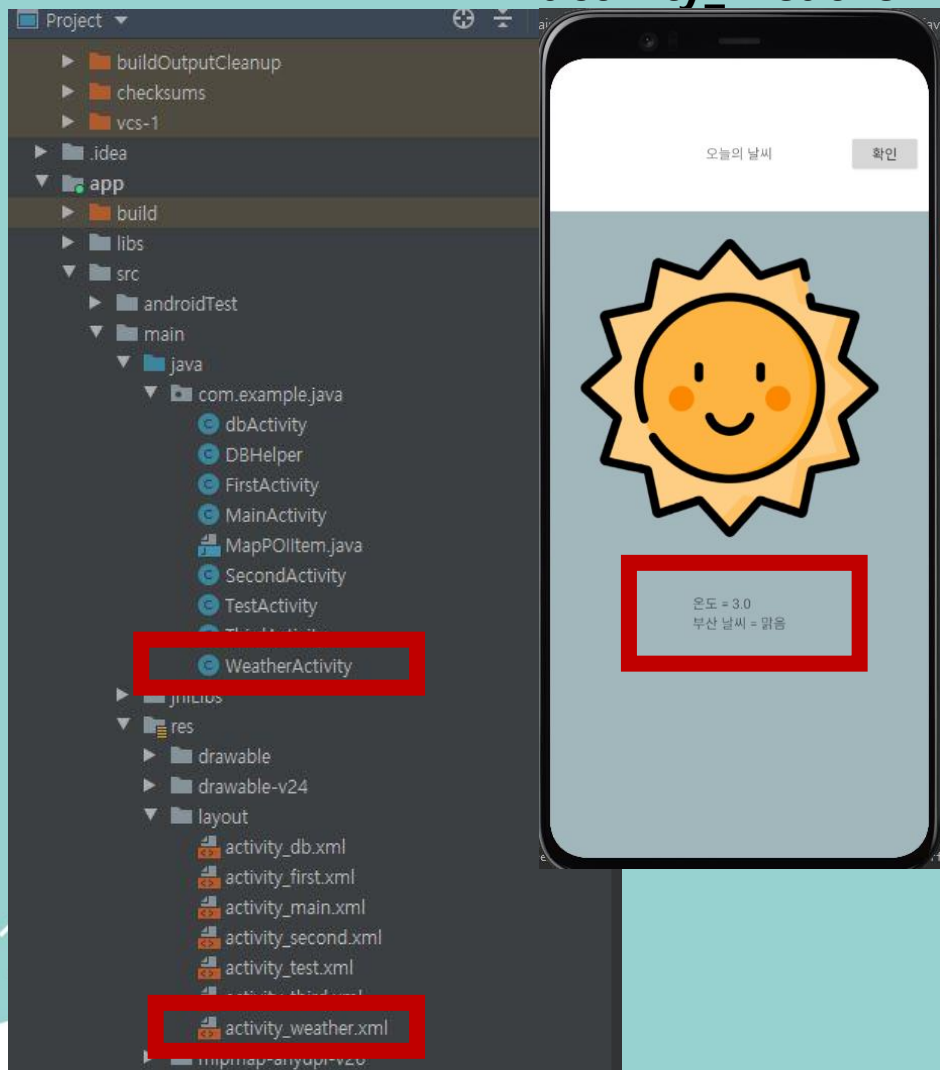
Project
buildOutputCleanup
checksums
vcs-1
.idea
app
build
libs
src
androidTest
main
java
com.example.java
dbActivity
DBHelper
FirstActivity
MainActivity
MapPOIItem.java
SecondActivity
TestActivity
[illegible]
WeatherActivity
jniLibs
res
drawable
drawable-v24
layout
activity_db.xml
activity_first.xml
activity_main.xml
activity_second.xml
activity_test.xml
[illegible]
activity_weather.xml
mipmap-anydpi-v26

오늘의 날씨
확인

온도 = 3.0
부산 날씨 = 맑음